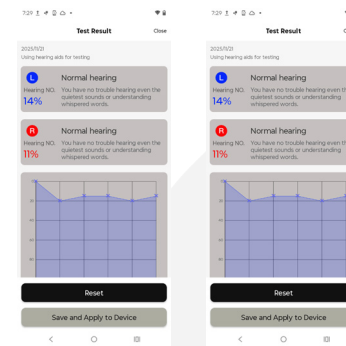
7:29

Test Result

Close

2025/11/21

Using hearing aids for testing

L

Normal hearing

Hearing NO.

14%

You have no trouble hearing even the quietest sounds or understanding whispered words.

R

Normal hearing

Hearing NO.

11%

You have no trouble hearing even the quietest sounds or understanding whispered words.

Reset

Save and Apply to Device

7:29

Test Result

2025/11/21

Using hearing aids for testing

L

Normal hearing

Hearing NO.

14%

You have no trouble hearing even the quietest sounds or understanding whispered words.

R

Normal hearing

Hearing NO.

11%

You have no trouble hearing even the quietest sounds or understanding whispered words.

Reset

Save and Apply to Device